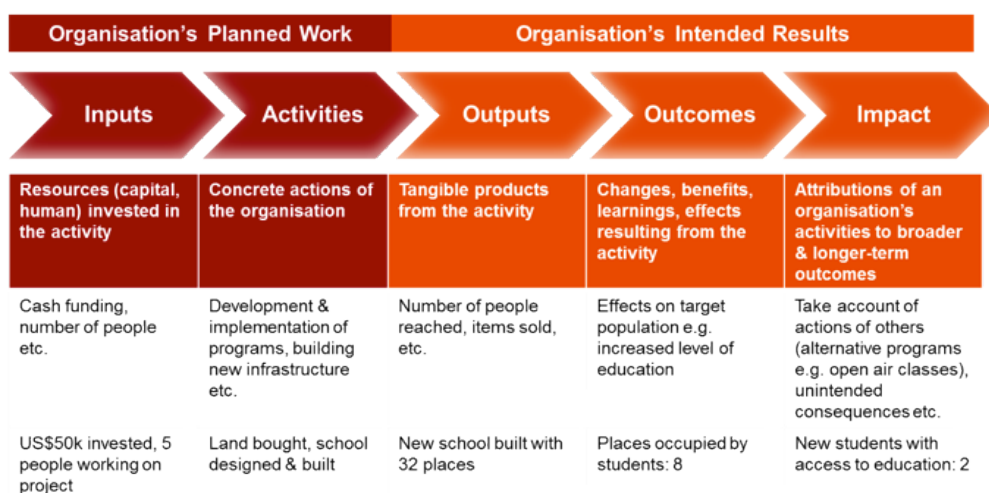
Organisation's Planned Work

Organisation's Intended Results

| Inputs | Activities | Outputs | Outcomes | Impact |
|---|---|---|---|---|
| Resources (capital, human) invested in the activity | Concrete actions of the organisation | Tangible products from the activity | Changes, benefits, learnings, effects resulting from the activity | Attributions of an organisation's activities to broader & longer-term outcomes |
| Cash funding, number of people etc. | Development & implementation of programs, building new infrastructure etc. | Number of people reached, items sold, etc. | Effects on target population e.g. increased level of education | Take account of actions of others (alternative programs e.g. open air classes), unintended consequences etc. |
| US$50k invested, 5 people working on project | Land bought, school designed & built | New school built with 32 places | Places occupied by students: 8 | New students with access to education: 2 |